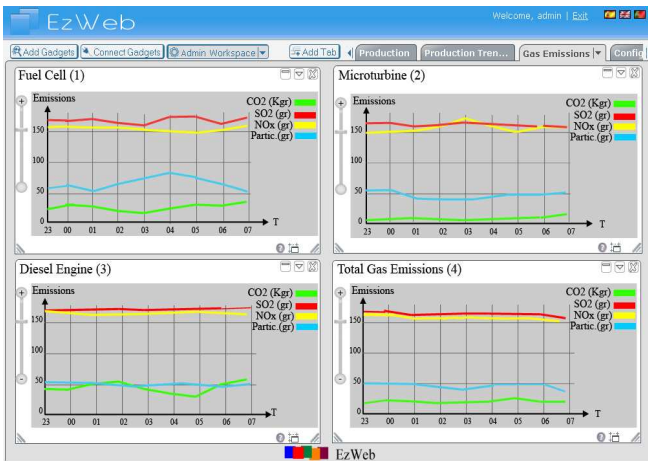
EzWeb

Welcome, admin | Exit

Add Gadgets | Connect Gadgets | Admin Workspace | Add Tab | Production | Production Tren... | Gas Emissions | Config

Fuel Cell (1)

Emissions

CO2 (Kgr)
SO2 (gr)
NOx (gr)
Partic.(gr)

150
100
50
0

23 00 01 02 03 04 05 06 07 T

Microturbine (2)

Emissions

CO2 (Kgr)
SO2 (gr)
NOx (gr)
Partic.(gr)

150
100
50
0

23 00 01 02 03 04 05 06 07 T

Diesel Engine (3)

Emissions

CO2 (Kgr)
SO2 (gr)
NOx (gr)
Partic.(gr)

150
100
50
0

23 00 01 02 03 04 05 06 07 T

Total Gas Emissions (4)

Emissions

CO2 (Kgr)
SO2 (gr)
NOx (gr)
Partic.(gr)

150
100
50
0

23 00 01 02 03 04 05 06 07 T

EzWeb